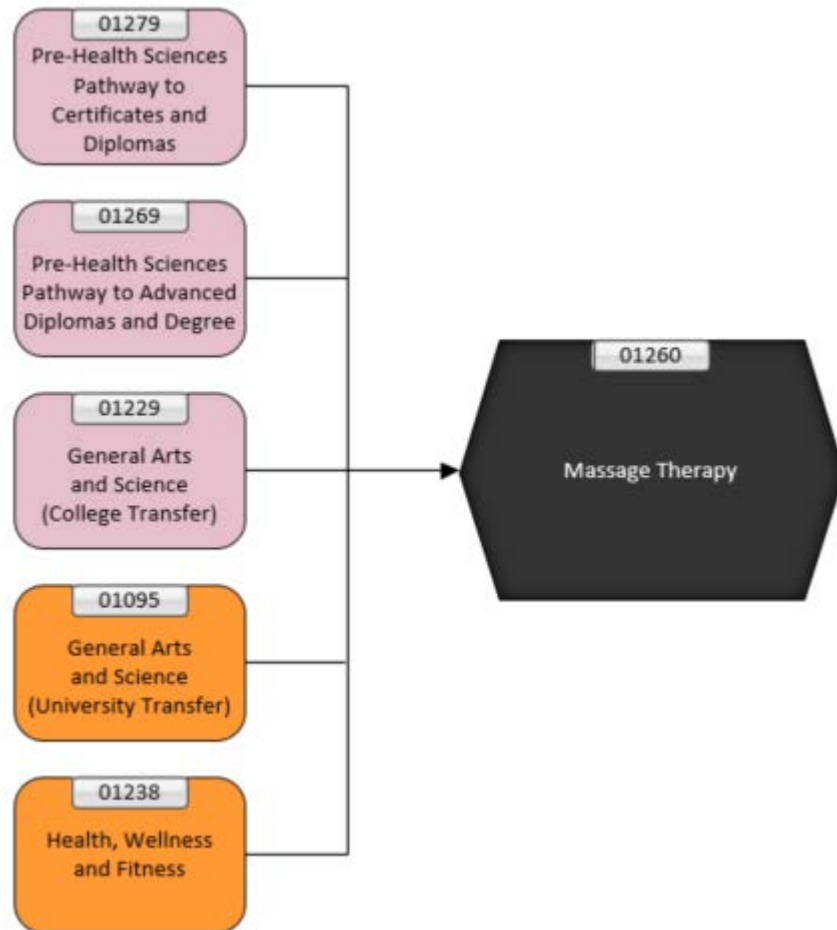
01279
Pre-Health Sciences Pathway to Certificates and Diplomas

01269
Pre-Health Sciences Pathway to Advanced Diplomas and Degree

01229
General Arts and Science (College Transfer)

01095
General Arts and Science (University Transfer)

01238
Health, Wellness and Fitness

01260
Massage Therapy